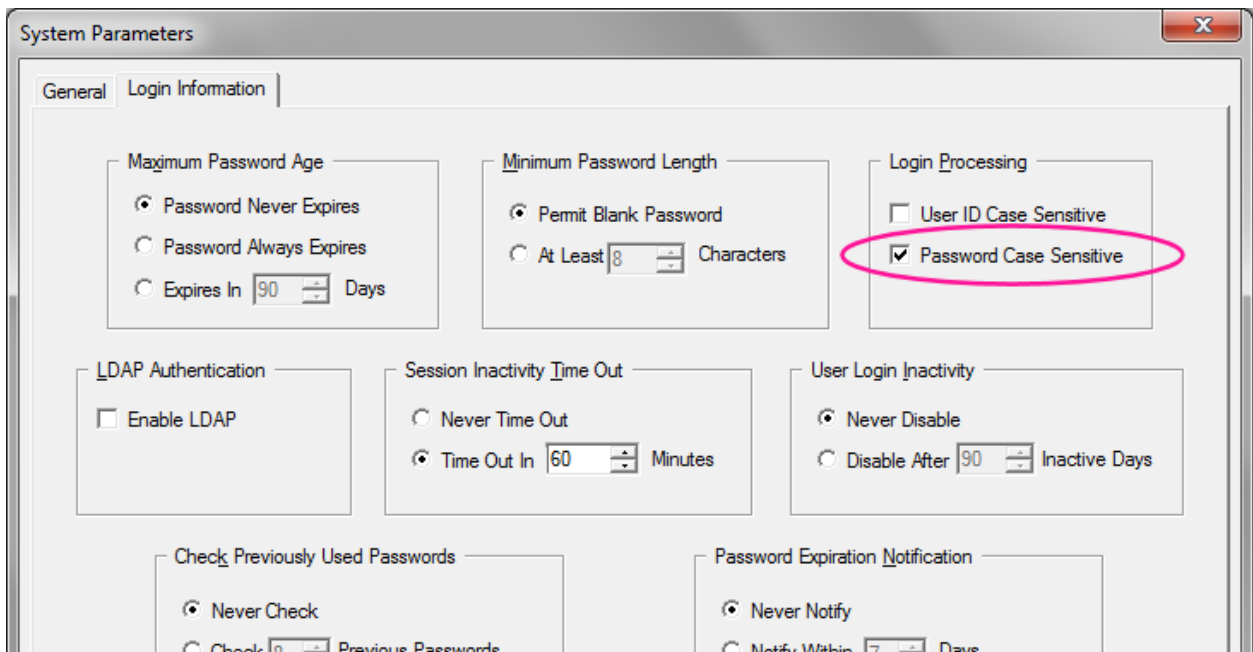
System Parameters

General | Login Information

Maximum Password Age
Password Never Expires
Password Always Expires
Expires In 90 Days

Minimum Password Length
Permit Blank Password
At Least 8 Characters

Login Processing
User ID Case Sensitive
Password Case Sensitive

LDAP Authentication
Enable LDAP

Session Inactivity Time Out
Never Time Out
Time Out In 60 Minutes

User Login Inactivity
Never Disable
Disable After 90 Inactive Days

Check Previously Used Passwords
Never Check
Check 8 Previous Passwords

Password Expiration Notification
Never Notify
Notify Within 7 Days